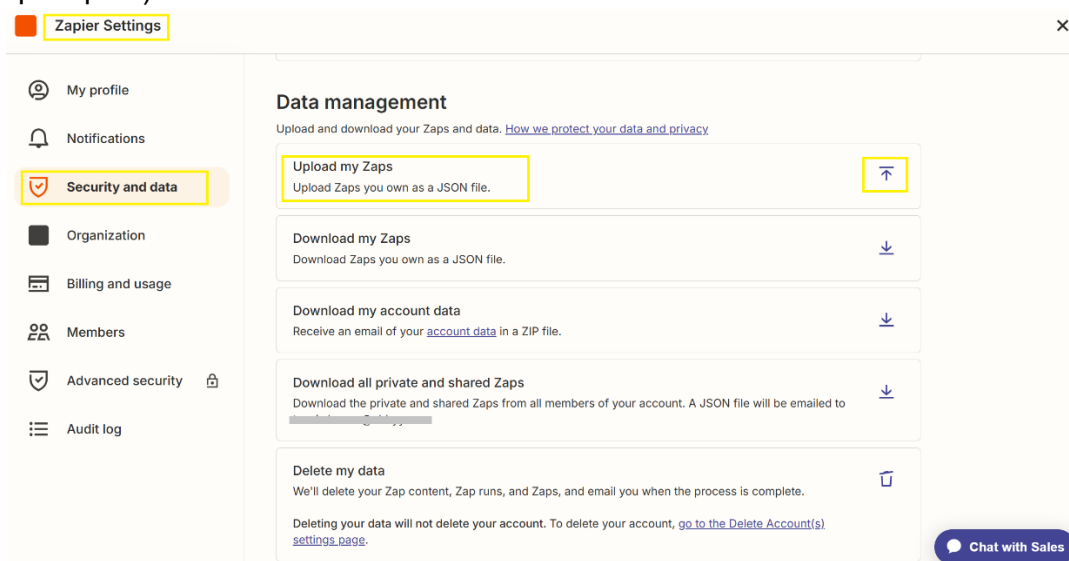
Zapier Settings

My profile

Notifications

Security and data

Organization

Billing and usage

Members

Advanced security

Audit log

Data management

Upload and download your Zaps and data. How we protect your data and privacy

Upload my Zaps
Upload Zaps you own as a JSON file.

Download my Zaps
Download Zaps you own as a JSON file.

Download my account data
Receive an email of your account data in a ZIP file.

Download all private and shared Zaps
Download the private and shared Zaps from all members of your account. A JSON file will be emailed to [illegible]

Delete my data
We'll delete your Zap content, Zap runs, and Zaps, and email you when the process is complete.

Deleting your data will not delete your account. To delete your account, go to the Delete Account(s) settings page.

Chat with Sales